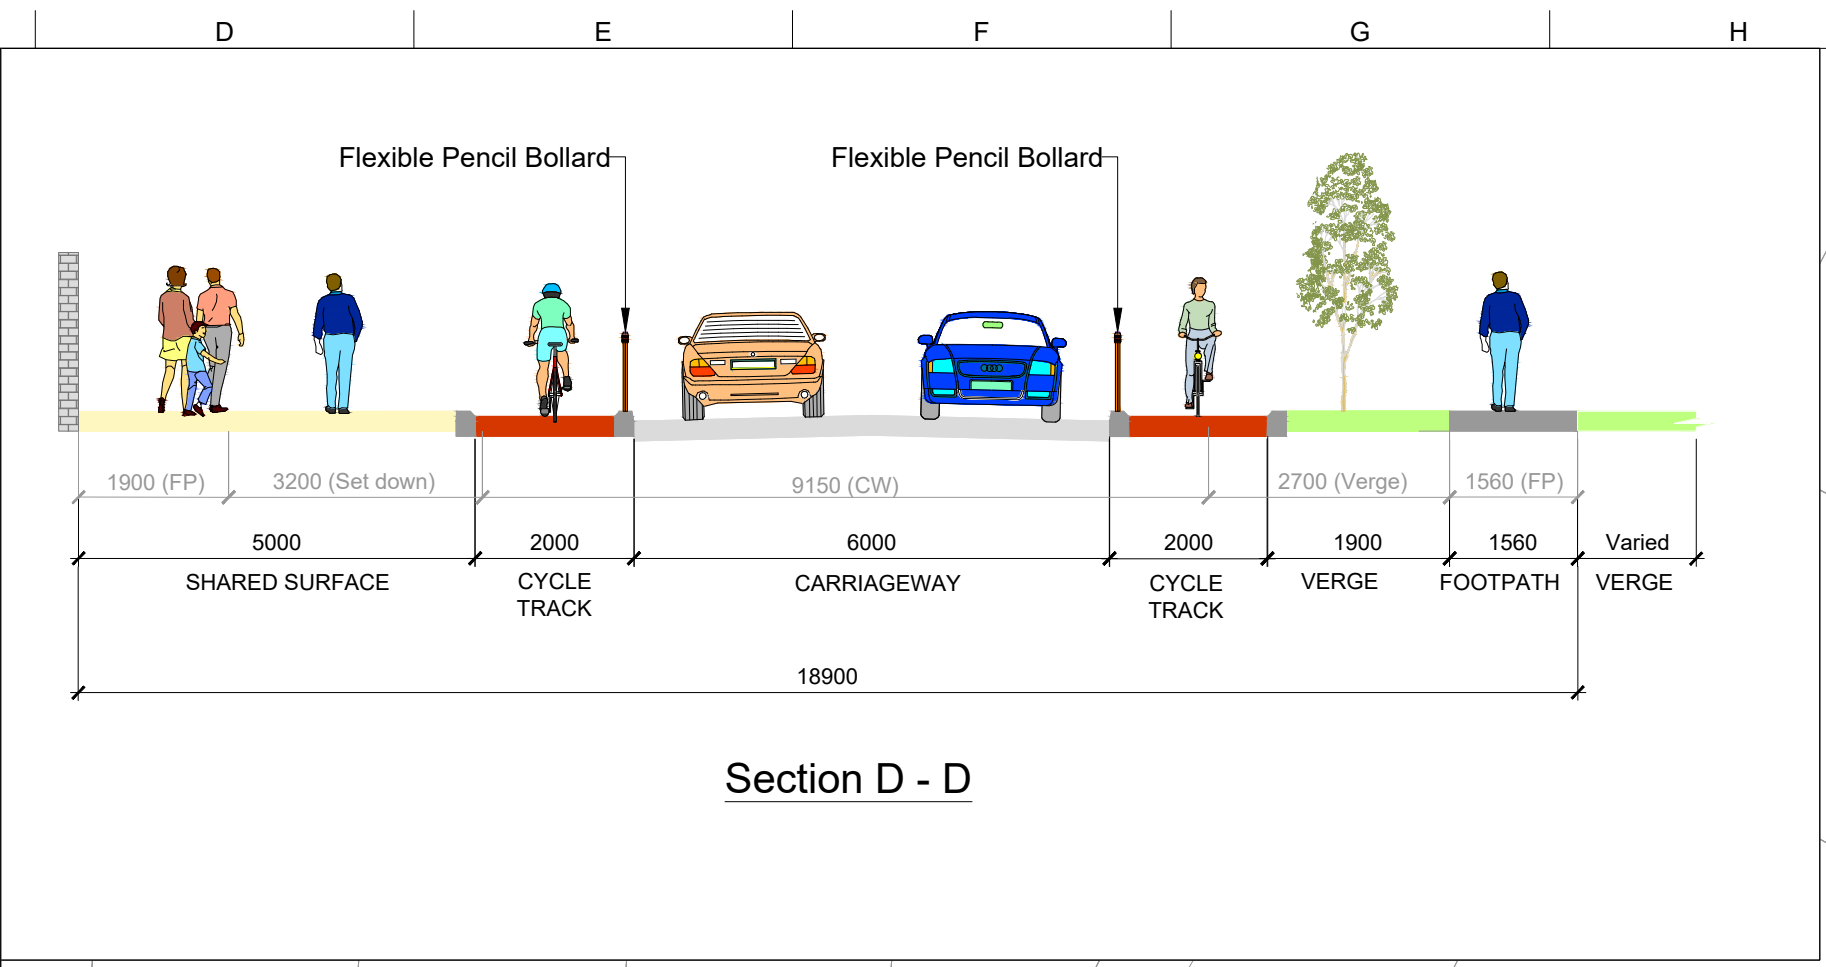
D E F G H

Flexible Pencil Bollard

Flexible Pencil Bollard

1900 (FP) 3200 (Set down) 9150 (CW) 2700 (Verge) 1560 (FP)

5000 2000 6000 2000 1900 1560 Varied

SHARED SURFACE

CYCLE TRACK

CARRIAGEWAY

CYCLE TRACK

VERGE

FOOTPATH

VERGE

18900

Section D - D